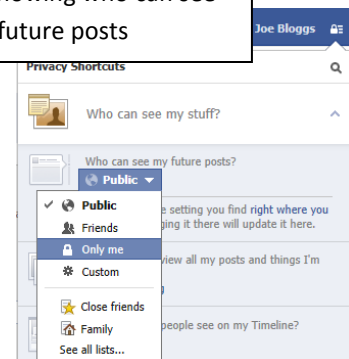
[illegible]owing who can see future posts

Joe Bloggs

Privacy Shortcuts

Who can see my stuff?

Who can see my future posts?

Public

✓ Public
Friends
Only me
Custom
Close friends
Family
See all lists...

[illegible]e setting you find right where you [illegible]ging it there will update it here.

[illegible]view all my posts and things I'm

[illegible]people see on my Timeline?